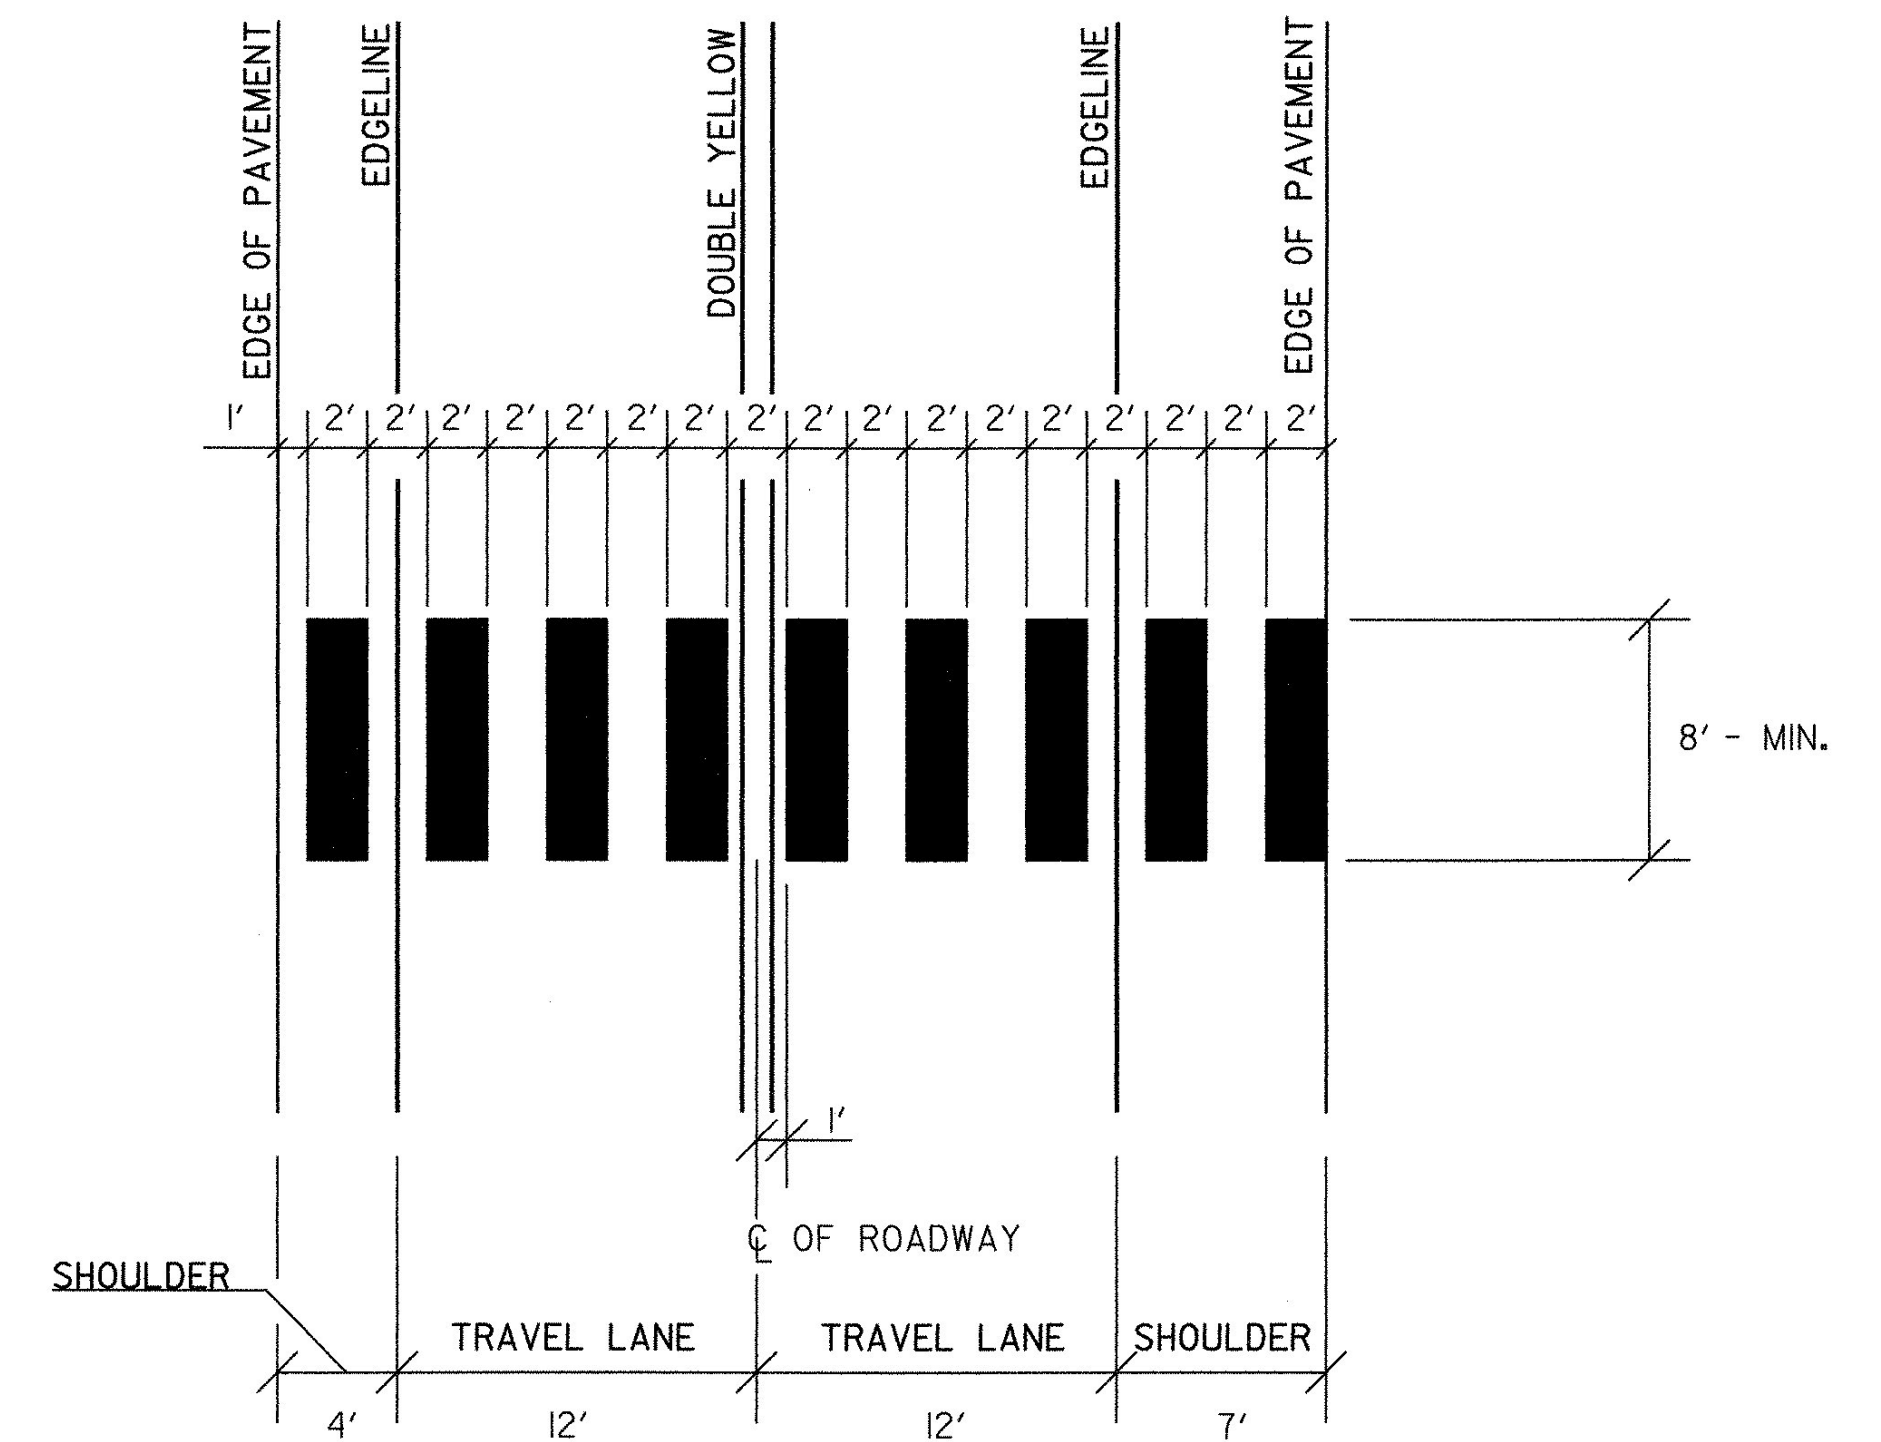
EDGE OF PAVEMENT

EDGELINE

DOUBLE YELLOW

EDGELINE

EDGE OF PAVEMENT

1' 2' 2' 2' 2' 2' 2' 2' 2' 2' 2' 2' 2' 2' 2' 2' 2' 2'

8' - MIN.

1'

℄ OF ROADWAY

SHOULDER

TRAVEL LANE

TRAVEL LANE

SHOULDER

4'

12'

12'

7'